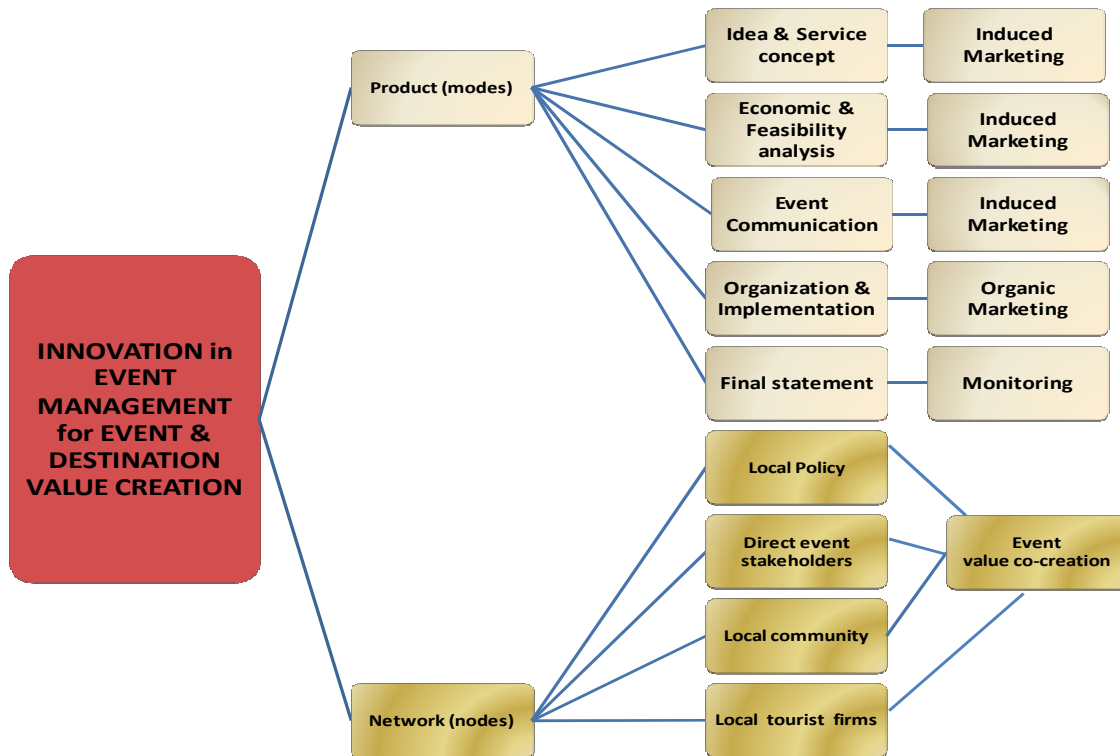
INNOVATION in EVENT MANAGEMENT for EVENT & DESTINATION VALUE CREATION

Product (modes)

Idea & Service concept

Induced Marketing

Economic & Feasibility analysis

Induced Marketing

Event Communication

Induced Marketing

Organization & Implementation

Organic Marketing

Final statement

Monitoring

Network (nodes)

Local Policy

Direct event stakeholders

Local community

Local tourist firms

Event value co-creation